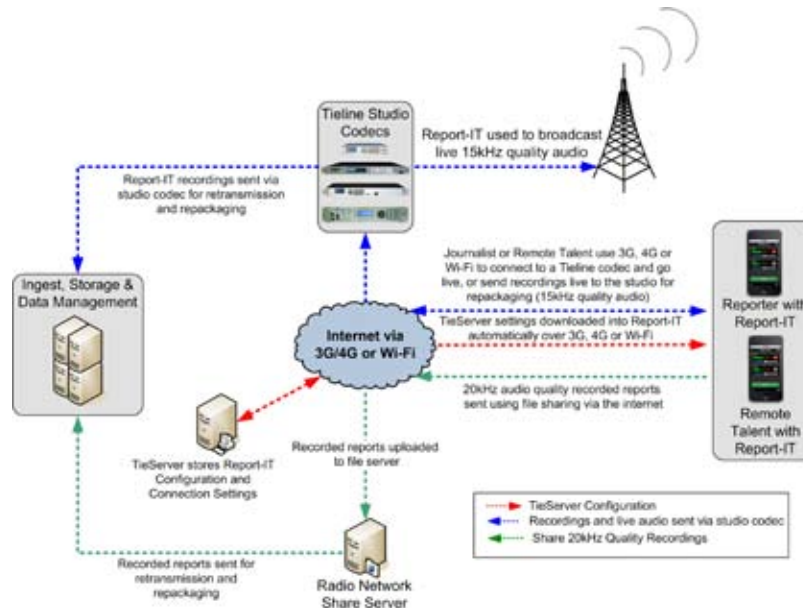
Tieline Studio Codecs

Report-IT used to broadcast live 15kHz quality audio

Report-IT recordings sent via studio codec for retransmission and repackaging

Ingest, Storage & Data Management

Journalist or Remote Talent use 3G, 4G or Wi-Fi to connect to a Tieline codec and go live, or send recordings live to the studio for repackaging (15kHz quality audio)

Reporter with Report-IT

Internet via 3G/4G or Wi-Fi

TieServer settings downloaded into Report-IT automatically over 3G, 4G or Wi-Fi

20kHz audio quality recorded reports sent using file sharing via the internet

Remote Talent with Report-IT

TieServer stores Report-IT Configuration and Connection Settings

Recorded reports uploaded to file server

TieServer Configuration
Recordings and live audio sent via studio codec
Share 20kHz Quality Recordings

Recorded reports sent for retransmission and repackaging

Radio Network Share Server